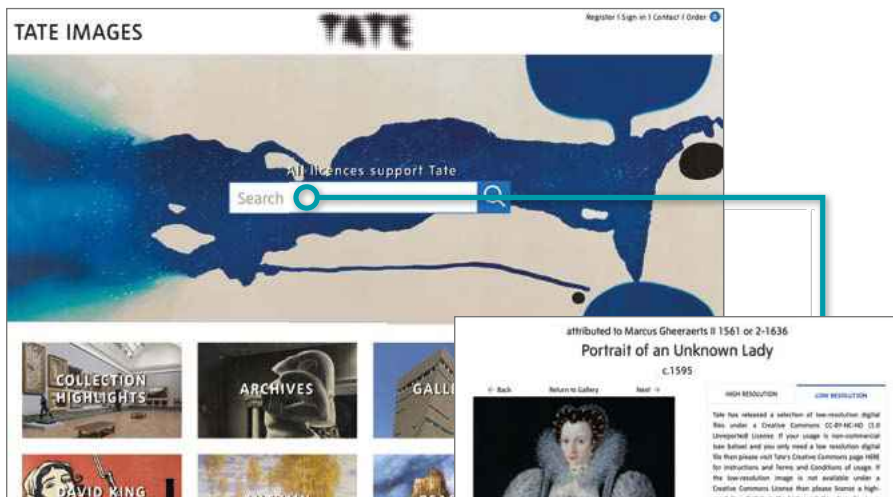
TATE IMAGES

TATE

Register | Sign in | Contact | Order 0

All licences support Tate

Search

COLLECTION HIGHLIGHTS

ARCHIVES

GALL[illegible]

DAVID KING

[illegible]

attributed to Marcus Gheeraerts II 1561 or 2-1636

Portrait of an Unknown Lady

c.1595

← Back

Return to Gallery

Next →

HIGH RESOLUTION

LOW RESOLUTION

Tate has released a selection of low-resolution digital files under a Creative Commons CC-BY-NC-ND (3.0 Unported) License. If your usage is non-commercial (see below) and you only need a low resolution digital file then please visit Tate's Creative Commons page HERE for instructions and Terms and Conditions of usage. If the low-resolution image is not available under a Creative Commons License then please license a high-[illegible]